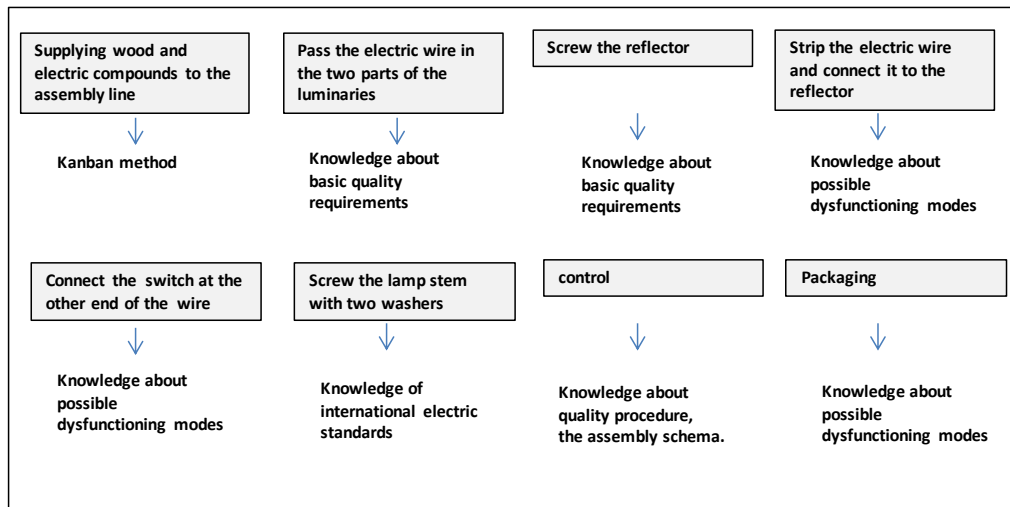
Supplying wood and electric compounds to the assembly line

Kanban method

Pass the electric wire in the two parts of the luminaries

Knowledge about basic quality requirements

Screw the reflector

Knowledge about basic quality requirements

Strip the electric wire and connect it to the reflector

Knowledge about possible dysfunctioning modes

Connect the switch at the other end of the wire

Knowledge about possible dysfunctioning modes

Screw the lamp stem with two washers

Knowledge of international electric standards

control

Knowledge about quality procedure, the assembly schema.

Packaging

Knowledge about possible dysfunctioning modes